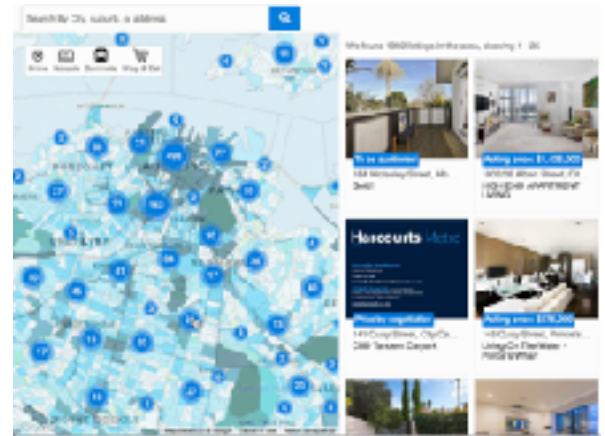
Search by City, suburb, or address

Drive Schools Commute Shop & Eat

We found 1000 listings in the area, showing 1 - 20

To be auctioned
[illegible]

Asking price $1,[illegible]
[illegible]

Harcourts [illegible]

Price by negotiation
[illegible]

Asking price $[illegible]
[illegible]